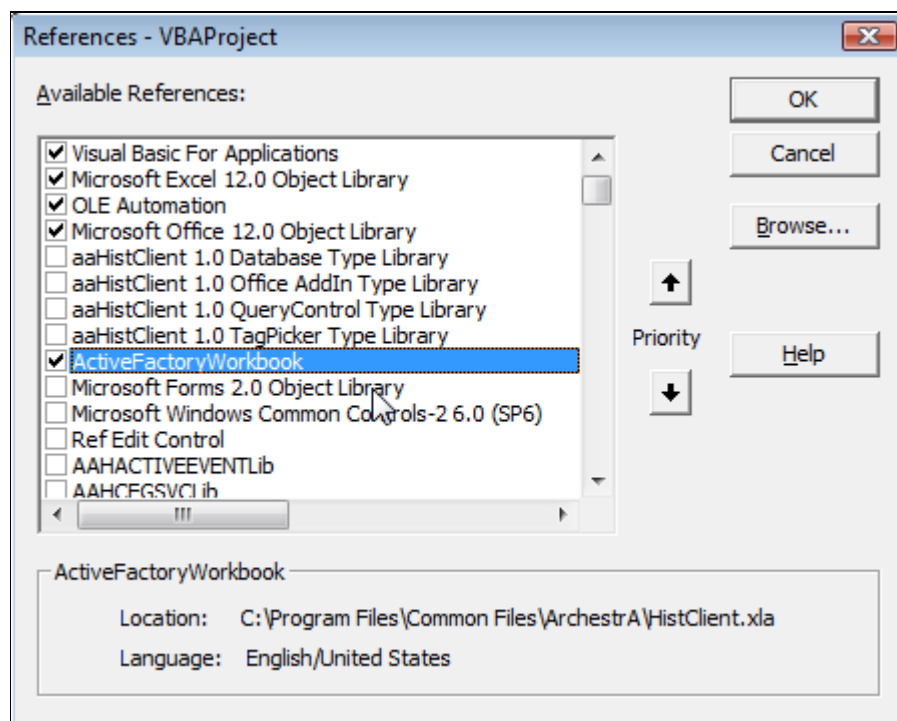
References - VBAProject

Available References:

Visual Basic For Applications
Microsoft Excel 12.0 Object Library
OLE Automation
Microsoft Office 12.0 Object Library
aaHistClient 1.0 Database Type Library
aaHistClient 1.0 Office AddIn Type Library
aaHistClient 1.0 QueryControl Type Library
aaHistClient 1.0 TagPicker Type Library
ActiveFactoryWorkbook
Microsoft Forms 2.0 Object Library
Microsoft Windows Common Controls-2 6.0 (SP6)
Ref Edit Control
AAHACTIVEEVENTLib
AAHCFGSVCLib

OK
Cancel
Browse...
Priority
Help

ActiveFactoryWorkbook

Location: C:\Program Files\Common Files\ArchestrA\HistClient.xla

Language: English/United States